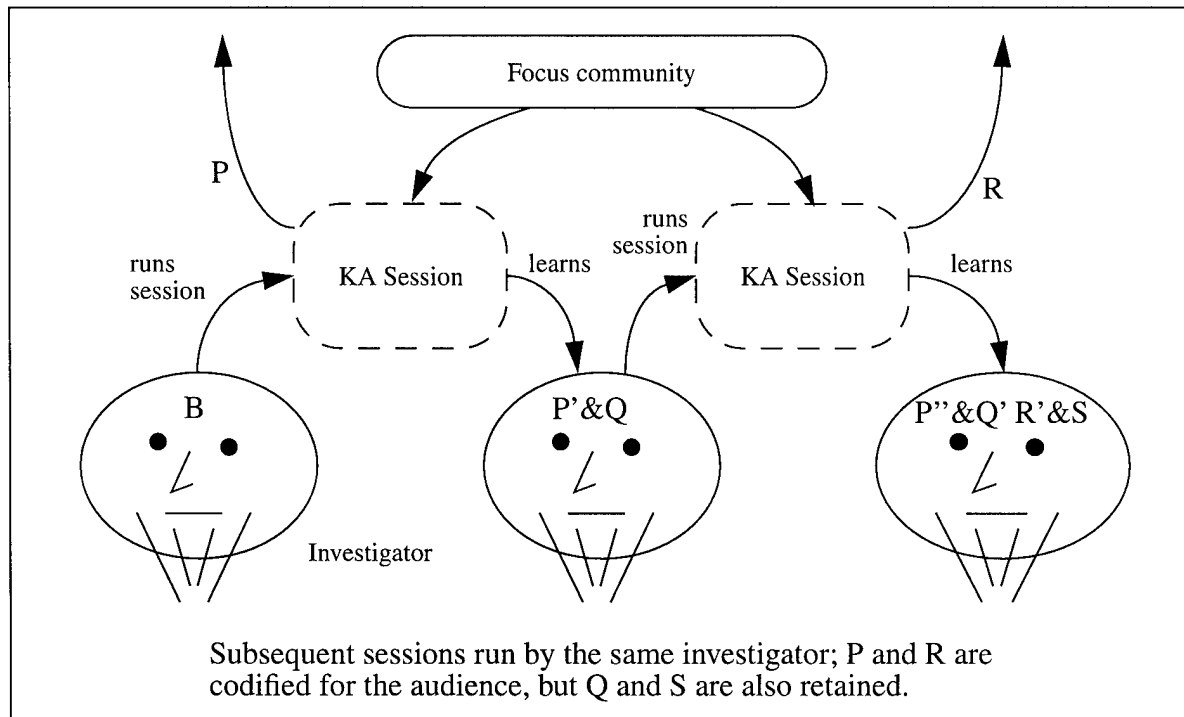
Focus community

P

R

runs session

KA Session

learns

runs session

KA Session

learns

B

P'&Q

P''&Q' R'&S

Investigator

Subsequent sessions run by the same investigator; P and R are codified for the audience, but Q and S are also retained.